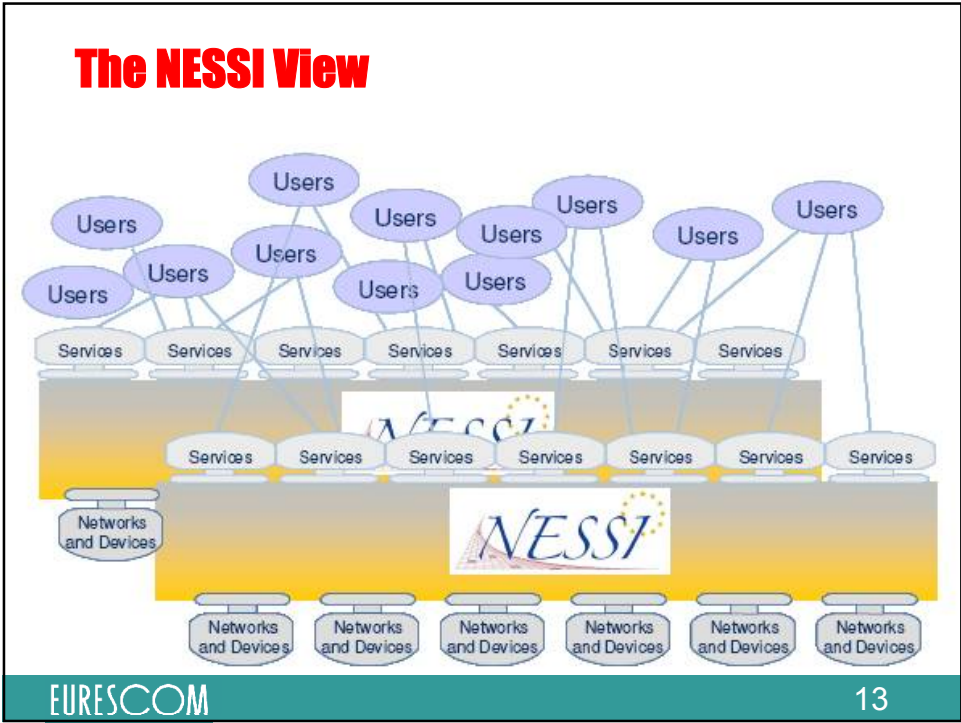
The NESSI View

Users
Users
Users
Users
Users
Users
Users
Users
Users
Users
Users
Users

Services Services Services Services Services Services Services

NESSI

Services Services Services Services Services Services Services

Networks and Devices

NESSI

Networks and Devices
Networks and Devices
Networks and Devices
Networks and Devices
Networks and Devices
Networks and Devices

EURESCOM

13